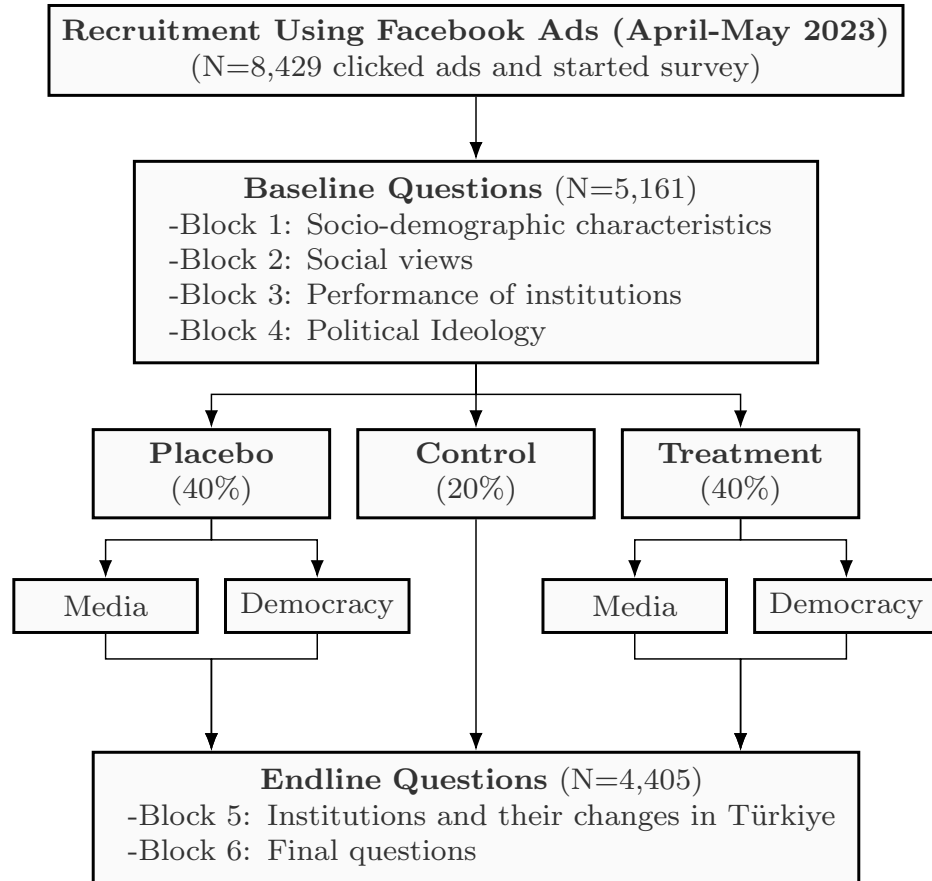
**Recruitment Using Facebook Ads (April-May 2023)**
(N=8,429 clicked ads and started survey)

**Baseline Questions** (N=5,161)
-Block 1: Socio-demographic characteristics
-Block 2: Social views
-Block 3: Performance of institutions
-Block 4: Political Ideology

**Placebo**
(40%)

**Control**
(20%)

**Treatment**
(40%)

Media

Democracy

Media

Democracy

**Endline Questions** (N=4,405)
-Block 5: Institutions and their changes in Türkiye
-Block 6: Final questions